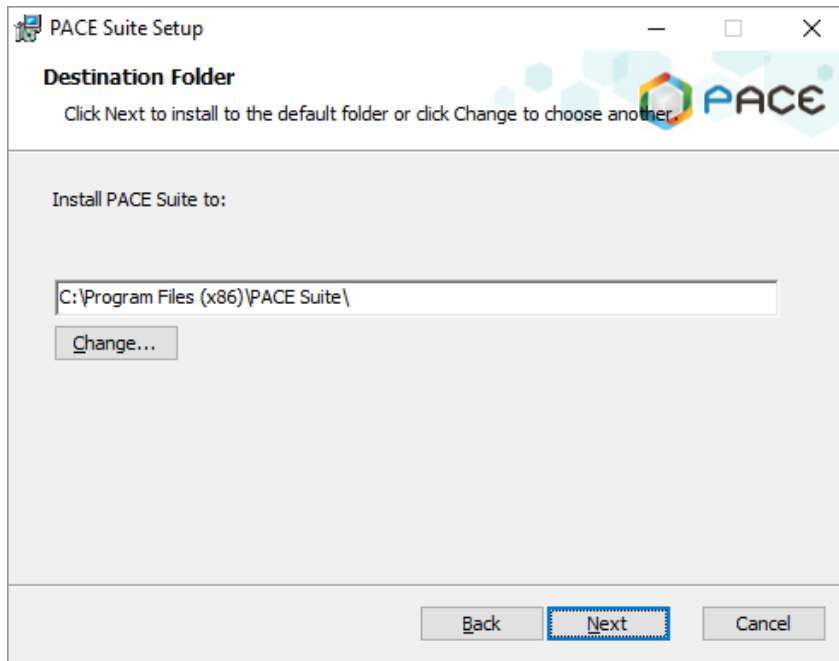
PACE Suite Setup

Destination Folder

Click Next to install to the default folder or click Change to choose another.

PACE

Install PACE Suite to:

C:\Program Files (x86)\PACE Suite\

Change...

Back

Next

Cancel